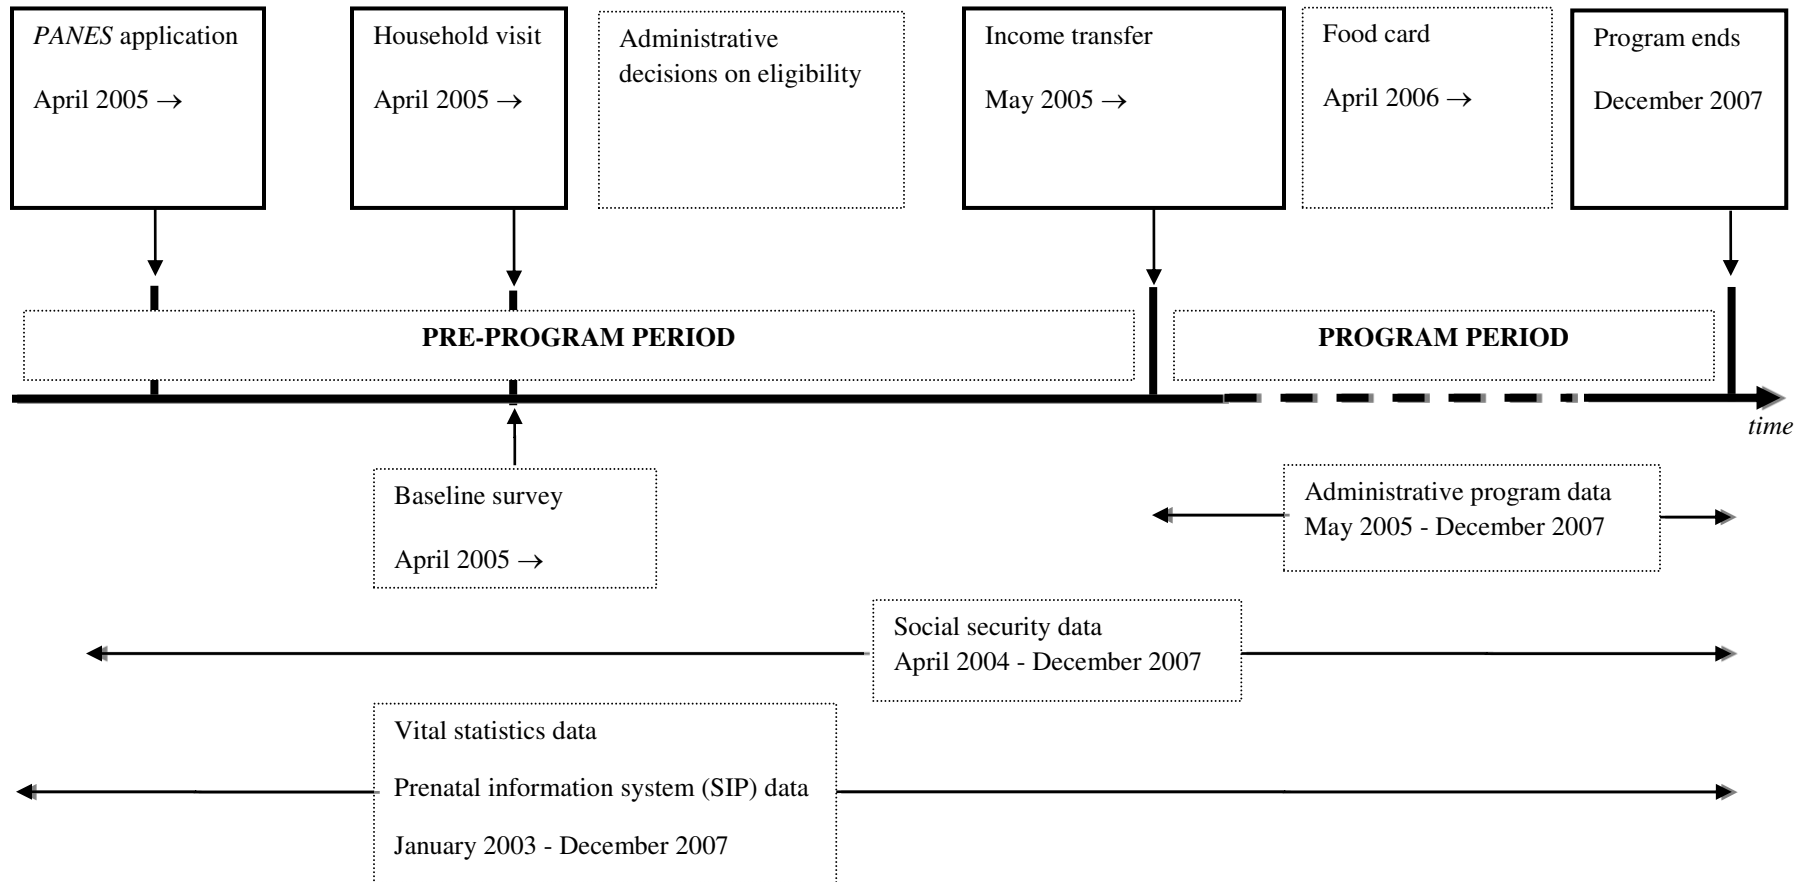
*PANES* application

April 2005 →

Household visit

April 2005 →

Administrative decisions on eligibility

Income transfer

May 2005 →

Food card

April 2006 →

Program ends

December 2007

PRE-PROGRAM PERIOD

PROGRAM PERIOD

*time*

Baseline survey

April 2005 →

Administrative program data
May 2005 - December 2007

Social security data
April 2004 - December 2007

Vital statistics data

Prenatal information system (SIP) data

January 2003 - December 2007